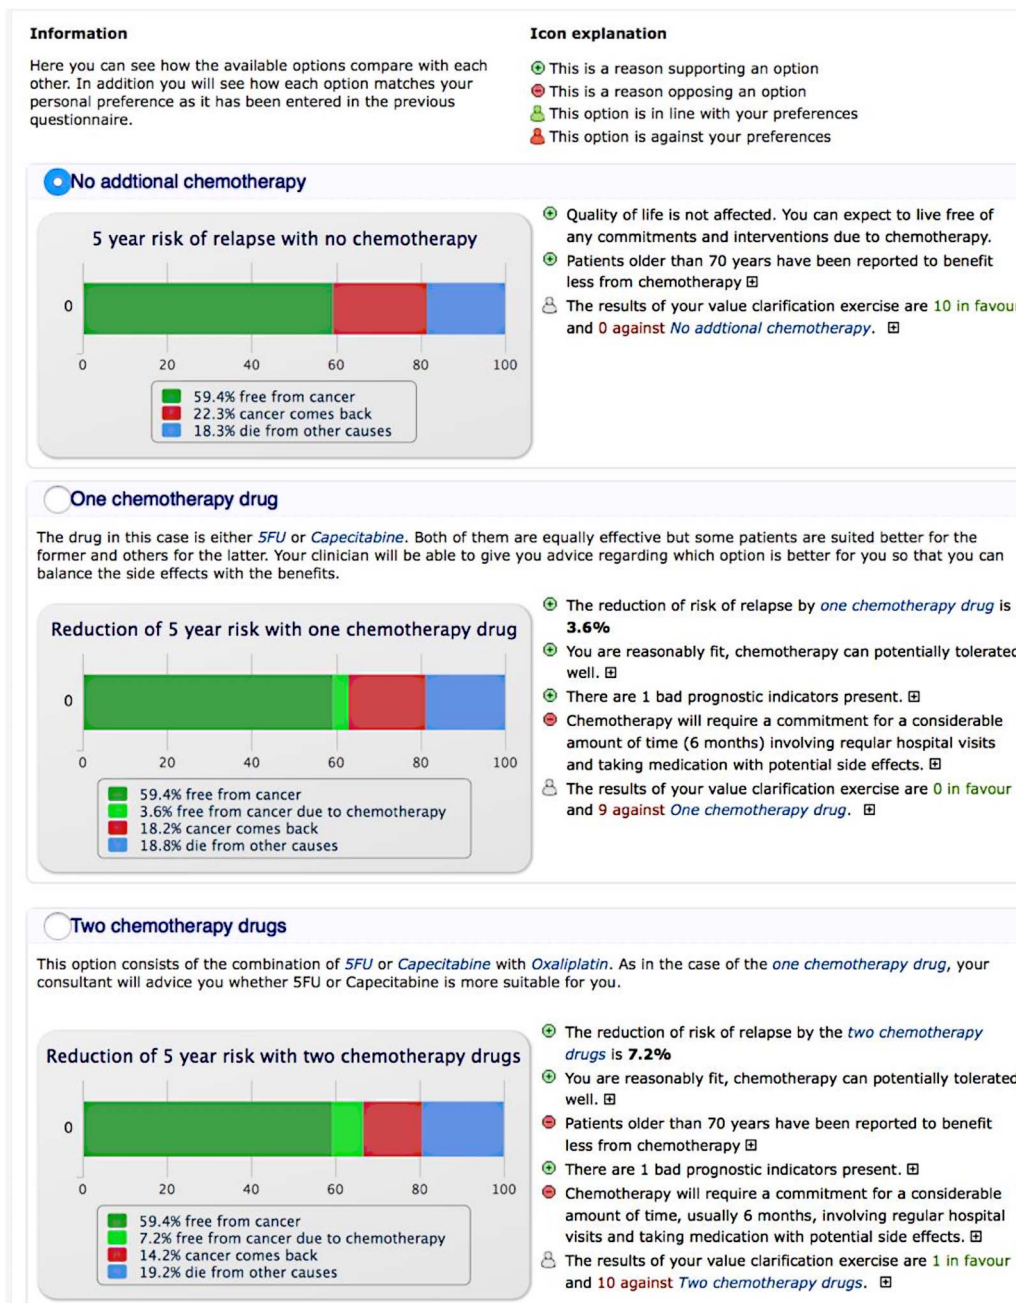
**Information**

Here you can see how the available options compare with each other. In addition you will see how each option matches your personal preference as it has been entered in the previous questionnaire.

**Icon explanation**

This is a reason supporting an option
This is a reason opposing an option
This option is in line with your preferences
This option is against your preferences

No addtional chemotherapy

5 year risk of relapse with no chemotherapy

0

0 20 40 60 80 100

59.4% free from cancer
22.3% cancer comes back
18.3% die from other causes

Quality of life is not affected. You can expect to live free of any commitments and interventions due to chemotherapy.

Patients older than 70 years have been reported to benefit less from chemotherapy ⊞

The results of your value clarification exercise are 10 in favou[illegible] and 0 against *No addtional chemotherapy*. ⊞

One chemotherapy drug

The drug in this case is either *5FU* or *Capecitabine*. Both of them are equally effective but some patients are suited better for the former and others for the latter. Your clinician will be able to give you advice regarding which option is better for you so that you can balance the side effects with the benefits.

Reduction of 5 year risk with one chemotherapy drug

0

0 20 40 60 80 100

59.4% free from cancer
3.6% free from cancer due to chemotherapy
18.2% cancer comes back
18.8% die from other causes

The reduction of risk of relapse by *one chemotherapy drug* is **3.6%**

You are reasonably fit, chemotherapy can potentially tolerate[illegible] well. ⊞

There are 1 bad prognostic indicators present. ⊞

Chemotherapy will require a commitment for a considerable amount of time (6 months) involving regular hospital visits and taking medication with potential side effects. ⊞

The results of your value clarification exercise are 0 in favour and 9 against *One chemotherapy drug*. ⊞

Two chemotherapy drugs

This option consists of the combination of *5FU* or *Capecitabine* with *Oxaliplatin*. As in the case of the *one chemotherapy drug*, your consultant will advice you whether 5FU or Capecitabine is more suitable for you.

Reduction of 5 year risk with two chemotherapy drugs

0

0 20 40 60 80 100

59.4% free from cancer
7.2% free from cancer due to chemotherapy
14.2% cancer comes back
19.2% die from other causes

The reduction of risk of relapse by the *two chemotherapy drugs* is **7.2%**

You are reasonably fit, chemotherapy can potentially tolerate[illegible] well. ⊞

Patients older than 70 years have been reported to benefit less from chemotherapy ⊞

There are 1 bad prognostic indicators present. ⊞

Chemotherapy will require a commitment for a considerable amount of time, usually 6 months, involving regular hospital visits and taking medication with potential side effects. ⊞

The results of your value clarification exercise are 1 in favour and 10 against *Two chemotherapy drugs*. ⊞